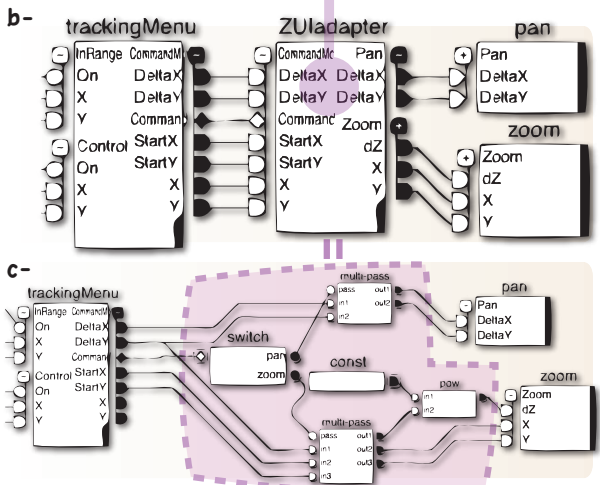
b-

trackingMenu

InRange
On
X
Y
Control
On
X
Y

CommandM
DeltaX
DeltaY
Command
StartX
StartY
X
Y

ZUIadapter

CommandMo
DeltaX
DeltaY
Command
StartX
StartY
X
Y

Pan
DeltaX
DeltaY
Zoom
dZ
X
Y

pan

Pan
DeltaX
DeltaY

zoom

Zoom
dZ
X
Y

c-

trackingMenu

InRange
On
X
Y
Control
On
X
Y

CommandM
DeltaX
DeltaY
Command
StartX
StartY
X
Y

multi-pass

pass
in1
in2

out1
out2

switch

pan
zoom

const

pow

in1
in2

multi-pass

pass
in1
in2
in3

out1
out2
out3

pan

Pan
DeltaX
DeltaY

zoom

Zoom
dZ
X
Y